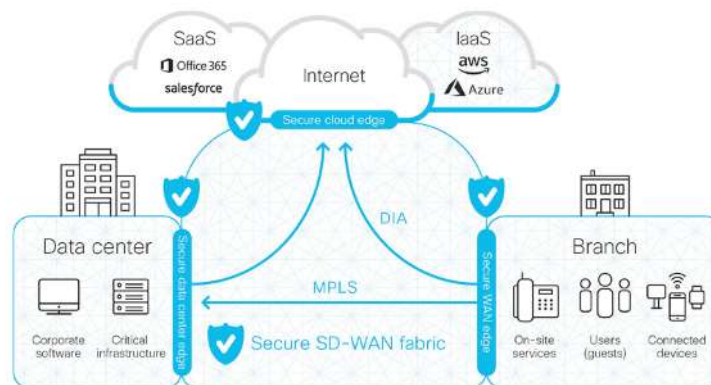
SaaS
Office 365
salesforce

Internet

IaaS
aws
Azure

Secure cloud edge

DIA

Data center

Secure data center edge

Corporate software
Critical infrastructure

MPLS

Secure SD-WAN fabric

Branch

Secure WAN edge

On-site services
Users (guests)
Connected devices